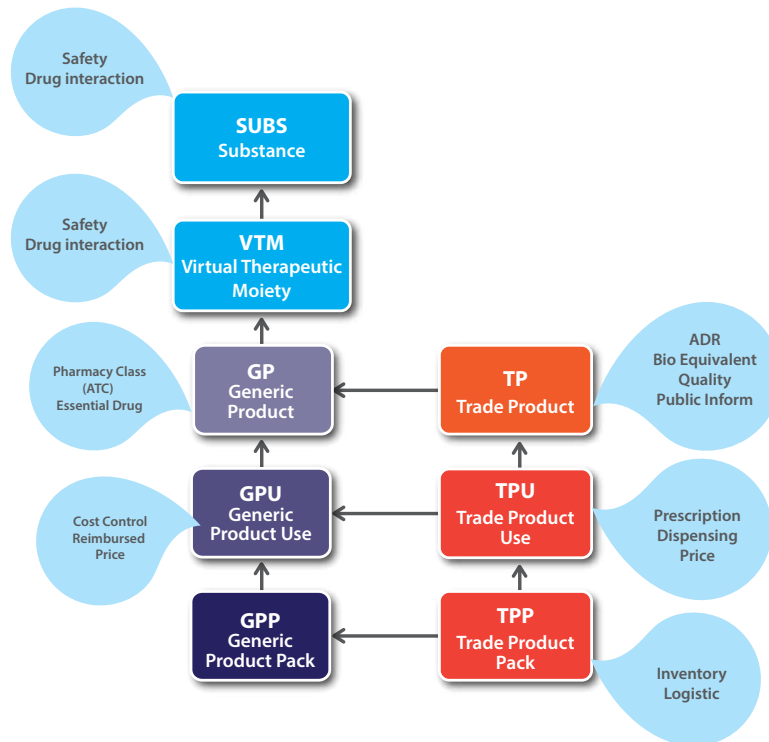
Safety
Drug interaction

SUBS
Substance

Safety
Drug interaction

VTM
Virtual Therapeutic Moiety

Pharmacy Class (ATC)
Essential Drug

GP
Generic Product

TP
Trade Product

ADR
Bio Equivalent
Quality
Public Inform

Cost Control
Reimbursed Price

GPU
Generic Product Use

TPU
Trade Product Use

Prescription
Dispensing
Price

GPP
Generic Product Pack

TPP
Trade Product Pack

Inventory
Logistic